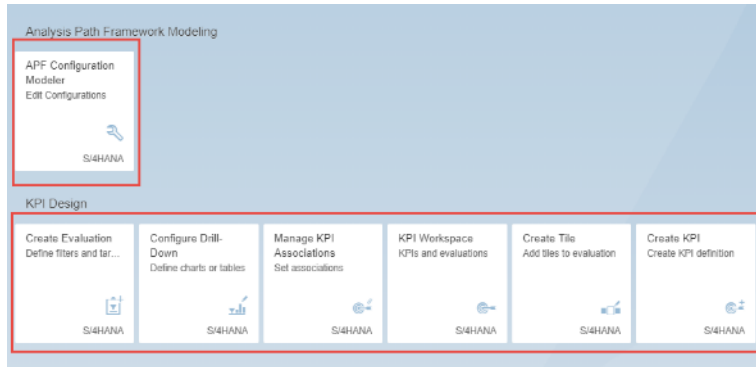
Analysis Path Framework Modeling

APF Configuration Modeler
Edit Configurations

S/4HANA

KPI Design

Create Evaluation
Define filters and tar...

S/4HANA

Configure Drill-Down
Define charts or tables

S/4HANA

Manage KPI Associations
Set associations

S/4HANA

KPI Workspace
KPIs and evaluations

S/4HANA

Create Tile
Add tiles to evaluation

S/4HANA

Create KPI
Create KPI definition

S/4HANA